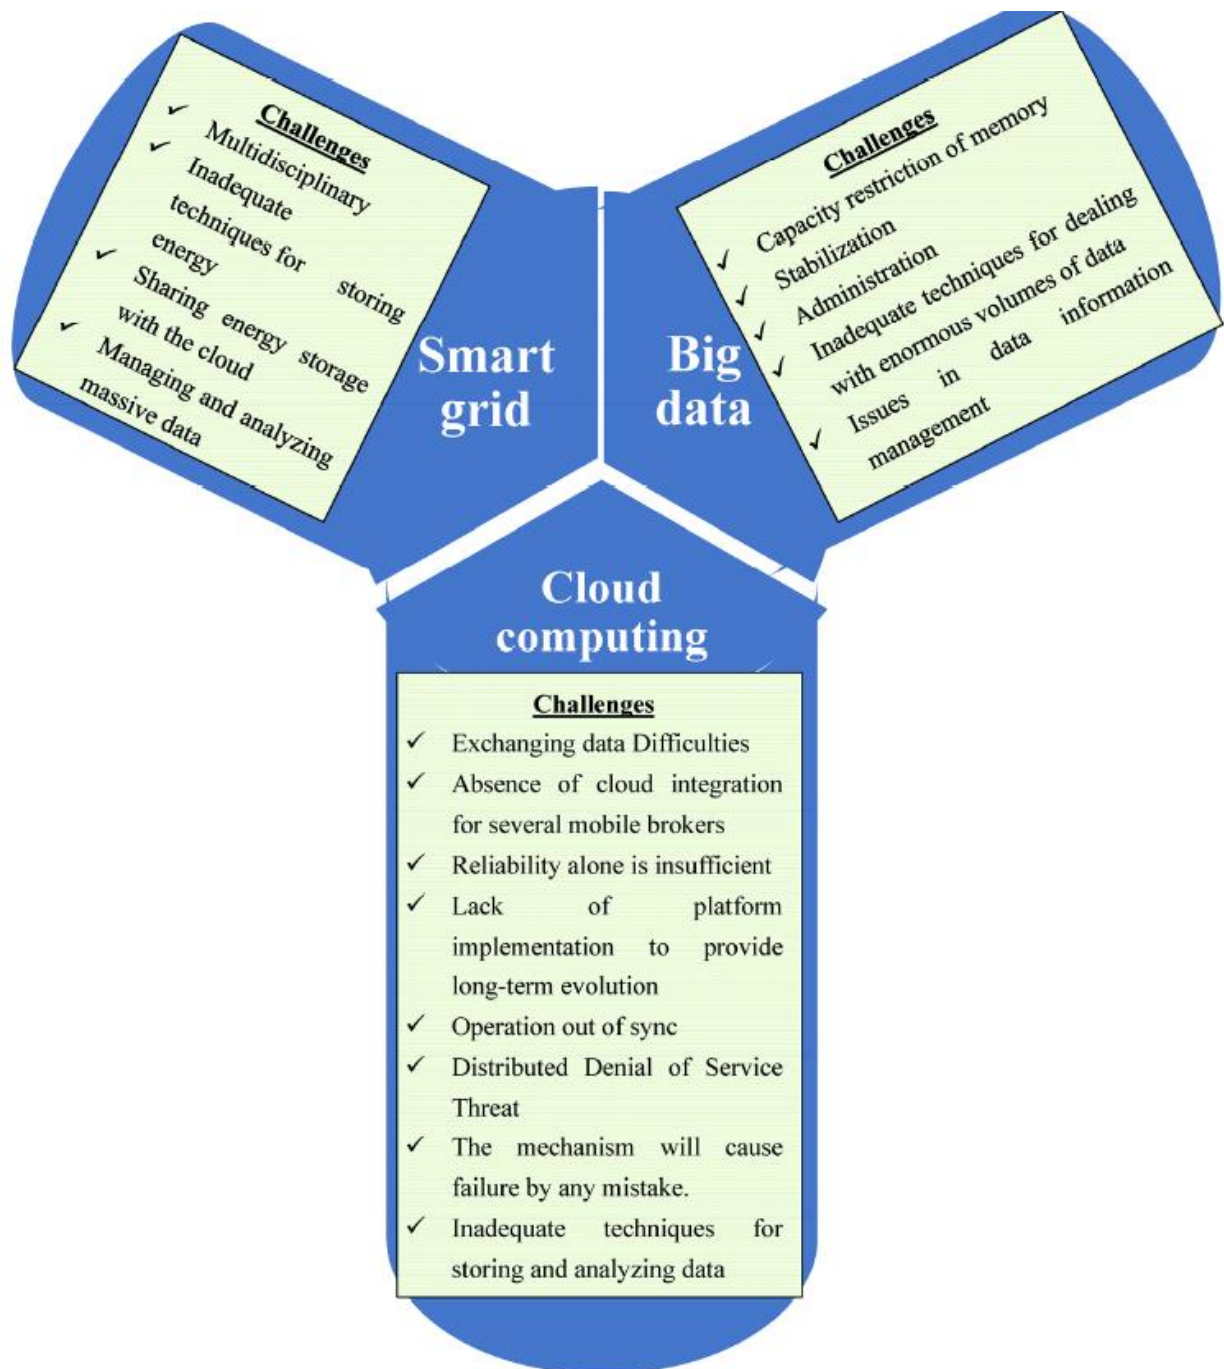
Challenges
✓ Multidisciplinary
✓ Inadequate techniques for storing energy
✓ Sharing energy storage with the cloud
✓ Managing and analyzing massive data

Smart grid

Big data

Challenges
Capacity restriction of memory
✓ Stabilization
✓ Administration
✓ Inadequate techniques for dealing with enormous volumes of data
✓ Issues in data information management

Cloud computing

Challenges
✓ Exchanging data Difficulties
✓ Absence of cloud integration for several mobile brokers
✓ Reliability alone is insufficient
✓ Lack of platform implementation to provide long-term evolution
✓ Operation out of sync
✓ Distributed Denial of Service Threat
✓ The mechanism will cause failure by any mistake.
✓ Inadequate techniques for storing and analyzing data